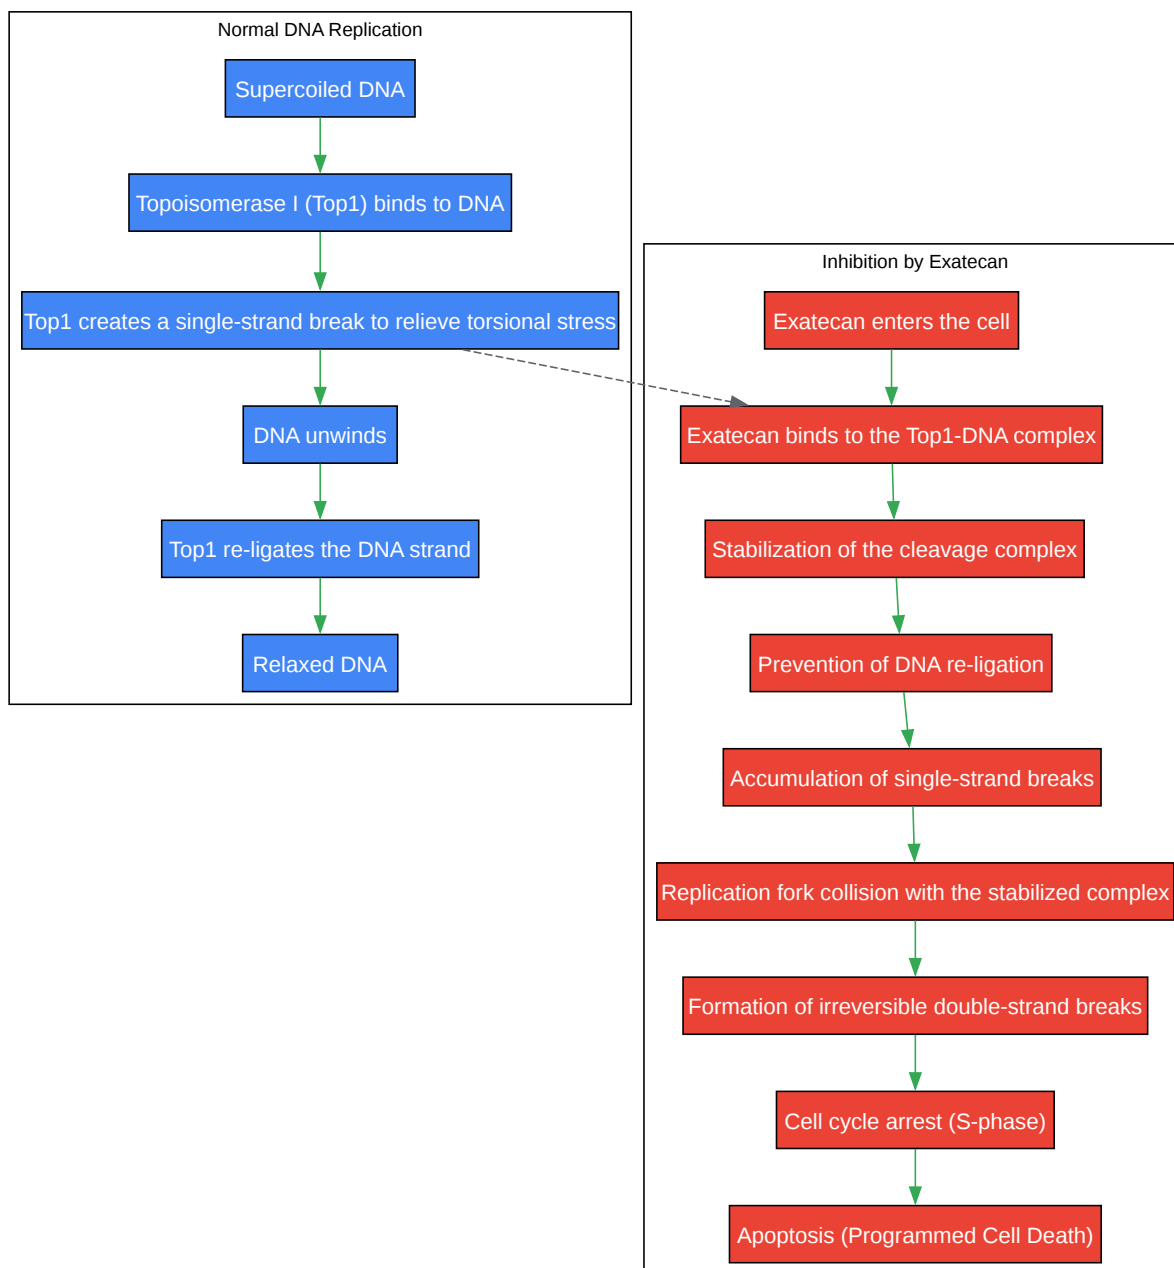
Normal DNA Replication

Supercoiled DNA

Topoisomerase I (Top1) binds to DNA

Top1 creates a single-strand break to relieve torsional stress

DNA unwinds

Top1 re-ligates the DNA strand

Relaxed DNA

Inhibition by Exatecan

Exatecan enters the cell

Exatecan binds to the Top1-DNA complex

Stabilization of the cleavage complex

Prevention of DNA re-ligation

Accumulation of single-strand breaks

Replication fork collision with the stabilized complex

Formation of irreversible double-strand breaks

Cell cycle arrest (S-phase)

Apoptosis (Programmed Cell Death)